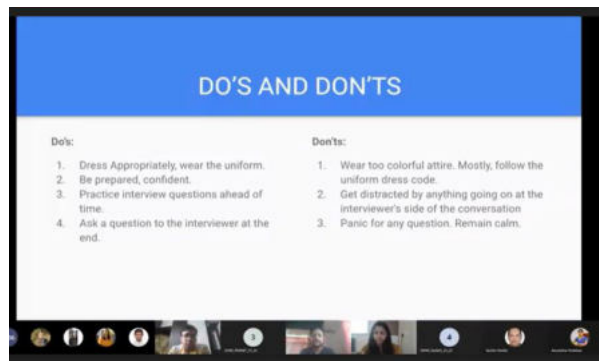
DO'S AND DON'TS

Do's:

1. Dress Appropriately, wear the uniform.
2. Be prepared, confident.
3. Practice interview questions ahead of time.
4. Ask a question to the interviewer at the end.

Don'ts:

1. Wear too colorful attire. Mostly, follow the uniform dress code.
2. Get distracted by anything going on at the interviewer's side of the conversation
3. Panic for any question. Remain calm.

3

4

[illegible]